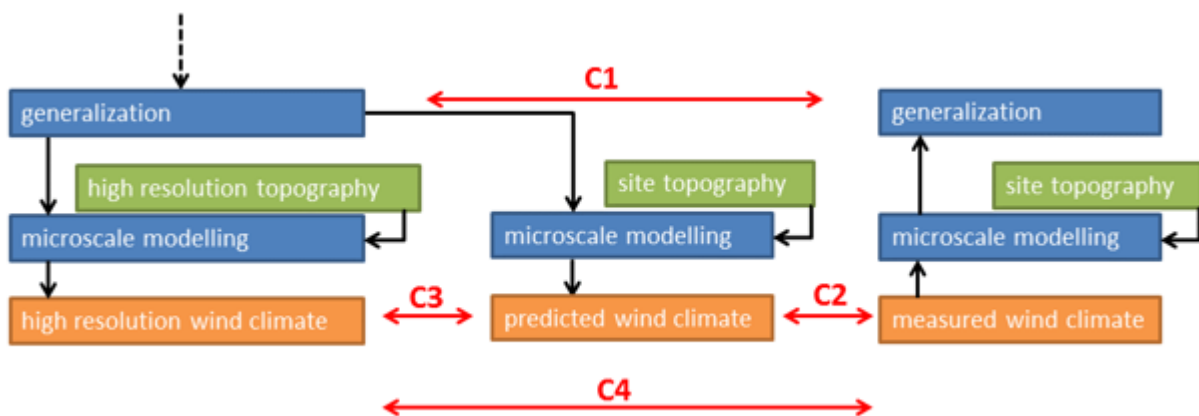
C1

generalization

generalization

high resolution topography

site topography

site topography

microscale modelling

microscale modelling

microscale modelling

C3

C2

high resolution wind climate

predicted wind climate

measured wind climate

C4